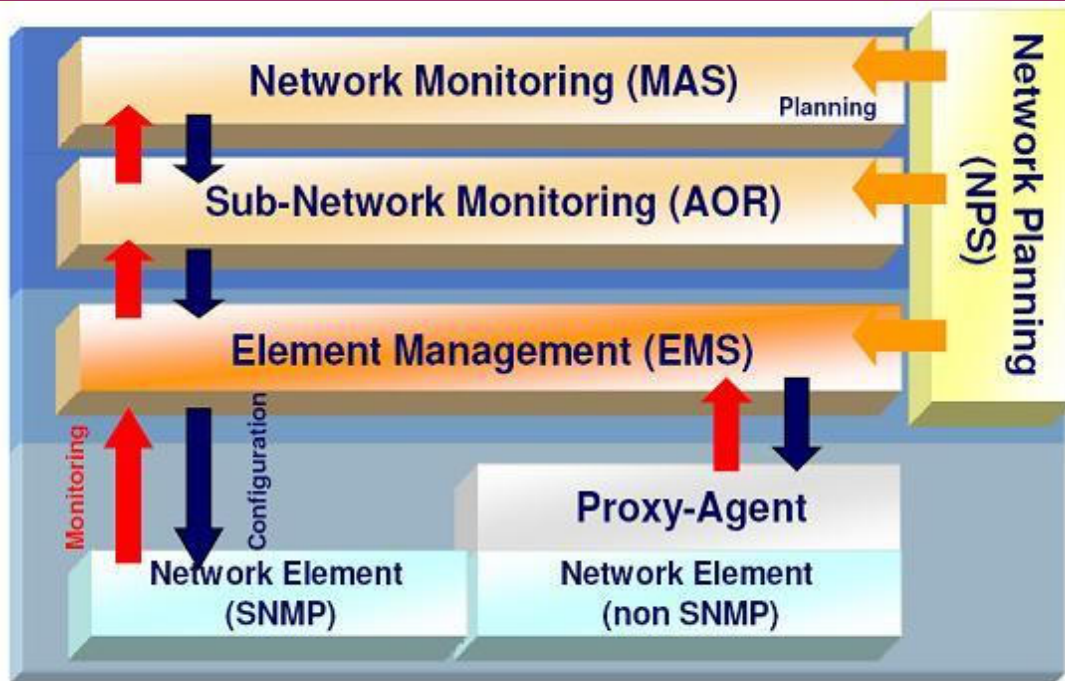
Network Monitoring (MAS)

Planning

Sub-Network Monitoring (AOR)

Element Management (EMS)

Network Planning (NPS)

Monitoring

Configuration

Proxy-Agent

Network Element (SNMP)

Network Element (non SNMP)